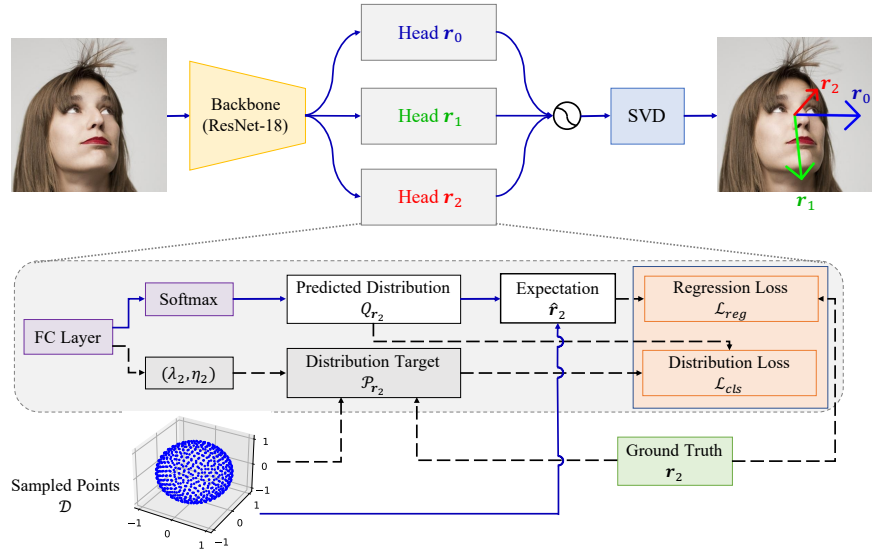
Head $\boldsymbol{r}_0$

Backbone (ResNet-18)

Head $\boldsymbol{r}_1$

SVD

$\boldsymbol{r}_2$

$\boldsymbol{r}_0$

Head $\boldsymbol{r}_2$

$\boldsymbol{r}_1$

Softmax

Predicted Distribution $Q_{\boldsymbol{r}_2}$

Expectation $\hat{\boldsymbol{r}}_2$

Regression Loss $\mathcal{L}_{reg}$

FC Layer

$(\lambda_2, \eta_2)$

Distribution Target $\mathcal{P}_{\boldsymbol{r}_2}$

Distribution Loss $\mathcal{L}_{cls}$

Ground Truth $\boldsymbol{r}_2$

Sampled Points $\mathcal{D}$

1
0
−1
−1
0
1
−1
0
1